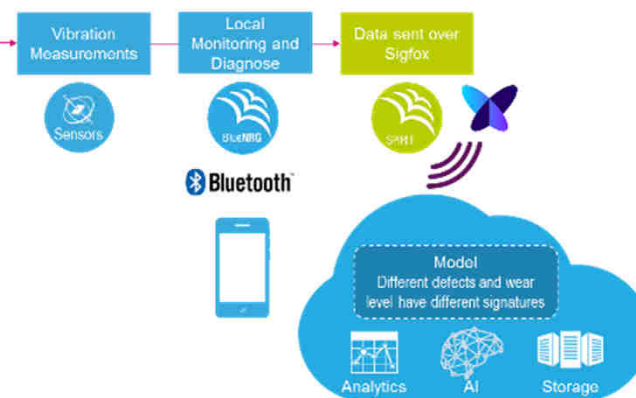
Vibration Measurements

Local Monitoring and Diagnose

Data sent over Sigfox

Sensors

BlueNRG

SPIRIT

Bluetooth

Model
Different defects and wear level have different signatures

Analytics

AI

Storage